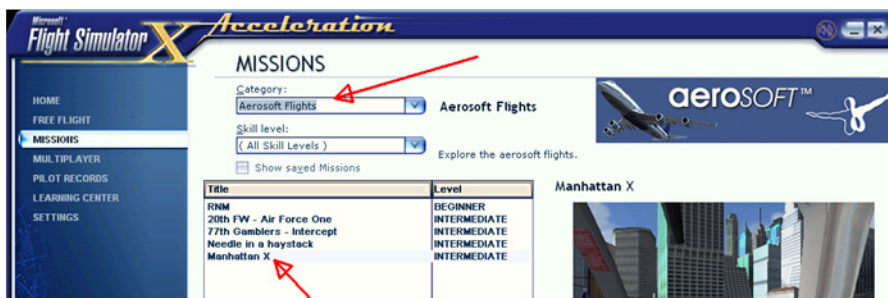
Microsoft Flight Simulator X Acceleration

MISSIONS

HOME
FREE FLIGHT
MISSIONS
MULTIPLAYER
PILOT RECORDS
LEARNING CENTER
SETTINGS

Category:
Aerosoft Flights

Aerosoft Flights

aerosoft™

Skill level:
( All Skill Levels )

Show saved Missions

Explore the aerosoft flights.

| Title | Level |
|---|---|
| RNM | BEGINNER |
| 20th FW - Air Force One | INTERMEDIATE |
| 77th Gamblers - Intercept | INTERMEDIATE |
| Needle in a haystack | INTERMEDIATE |
| Manhattan X | INTERMEDIATE |

Manhattan X